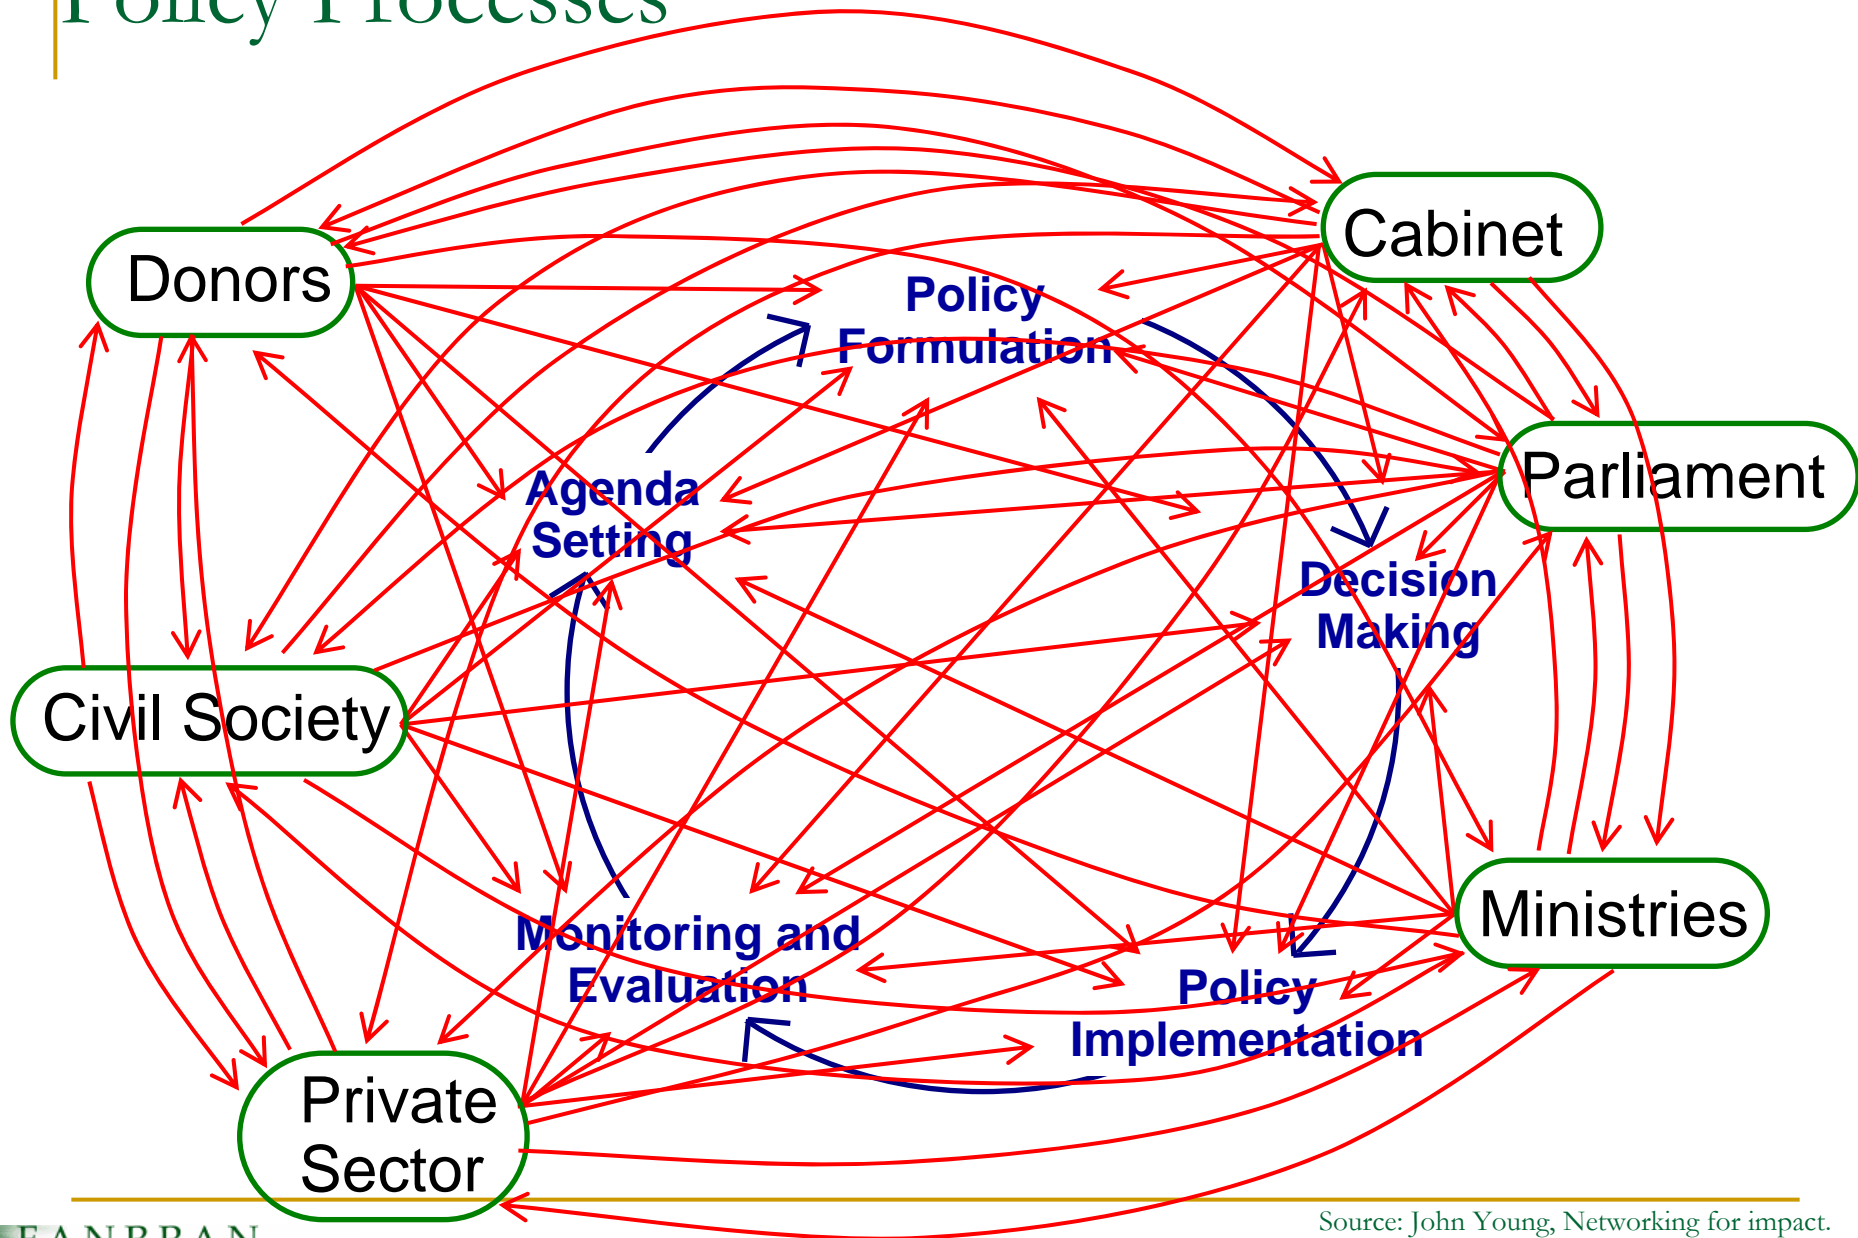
Policy Processes

Donors

Cabinet

Policy Formulation

Agenda Setting

Parliament

Decision Making

Civil Society

Monitoring and Evaluation

Policy Implementation

Ministries

Private Sector

FANRPAN

Source: John Young, Networking for impact.